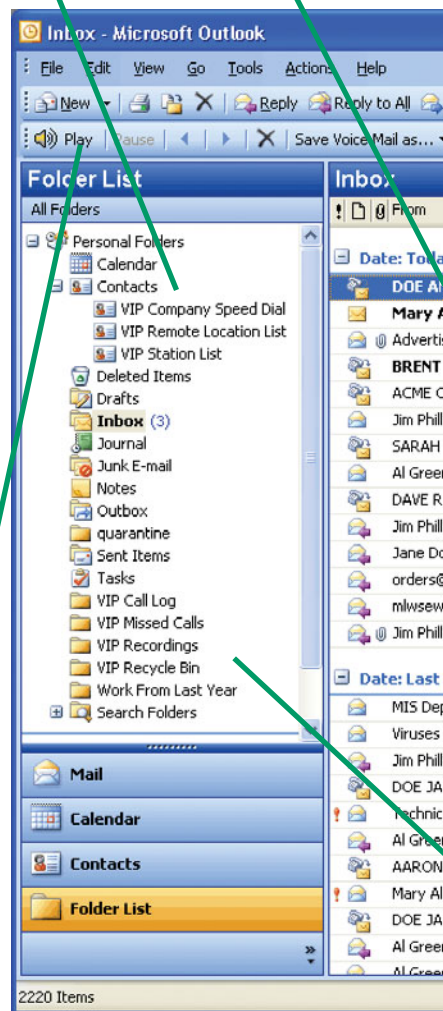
Inbox - Microsoft Outlook

File Edit View Go Tools Actions Help

New | Reply | Reply to All

Play | Pause | Save Voice Mail as...

Folder List

All Folders

Personal Folders
Calendar
Contacts
VIP Company Speed Dial
VIP Remote Location List
VIP Station List
Deleted Items
Drafts
Inbox (3)
Journal
Junk E-mail
Notes
Outbox
quarantine
Sent Items
Tasks
VIP Call Log
VIP Missed Calls
VIP Recordings
VIP Recycle Bin
Work From Last Year
Search Folders

Mail
Calendar
Contacts
Folder List

2220 Items

Inbox

From

Date: Toda

DOE A
Mary A
Advertis
BRENT
ACME C
Jim Phill
SARAH
Al Green
DAVE R
Jim Phill
Jane Do
orders@
mlwsew
Jim Phill

Date: Last

MIS Dep
Viruses
Jim Phill
DOE JA
Technic
Al Green
AARON
Mary Al
DOE JA
Al Green
Al Green